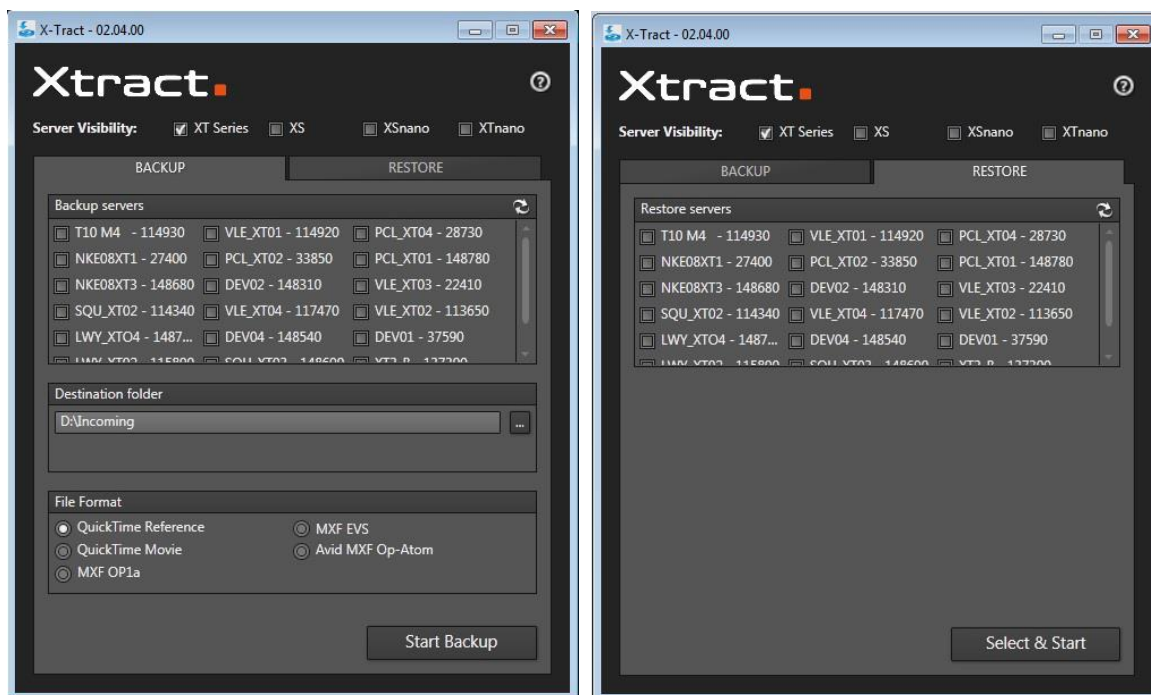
X-Tract - 02.04.00

Xtract.

Server Visibility: XT Series XS XSnano XTnano

BACKUP RESTORE

Backup servers

T10 M4 - 114930 VLE_XT01 - 114920 PCL_XT04 - 28730
NKE08XT1 - 27400 PCL_XT02 - 33850 PCL_XT01 - 148780
NKE08XT3 - 148680 DEV02 - 148310 VLE_XT03 - 22410
SQU_XT02 - 114340 VLE_XT04 - 117470 VLE_XT02 - 113650
LWY_XTO4 - 1487... DEV04 - 148540 DEV01 - 37590
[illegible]

Destination folder

D:\Incoming ...

File Format

QuickTime Reference MXF EVS
QuickTime Movie Avid MXF Op-Atom
MXF OP1a

Start Backup

X-Tract - 02.04.00

Xtract.

Server Visibility: XT Series XS XSnano XTnano

BACKUP RESTORE

Restore servers

T10 M4 - 114930 VLE_XT01 - 114920 PCL_XT04 - 28730
NKE08XT1 - 27400 PCL_XT02 - 33850 PCL_XT01 - 148780
NKE08XT3 - 148680 DEV02 - 148310 VLE_XT03 - 22410
SQU_XT02 - 114340 VLE_XT04 - 117470 VLE_XT02 - 113650
LWY_XTO4 - 1487... DEV04 - 148540 DEV01 - 37590
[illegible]

Select & Start